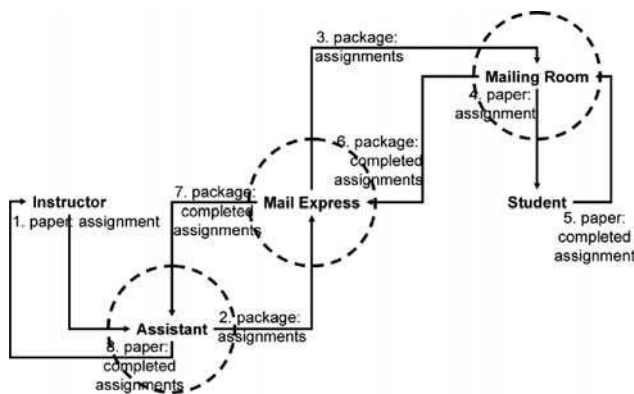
3. package: assignments

Mailing Room

4. paper: assignment

6. package: completed assignments

Instructor

1. paper: assignment

7. package: completed assignments

Mail Express

Student

5. paper: completed assignment

Assistant

2. package: assignments

8. paper: completed assignments